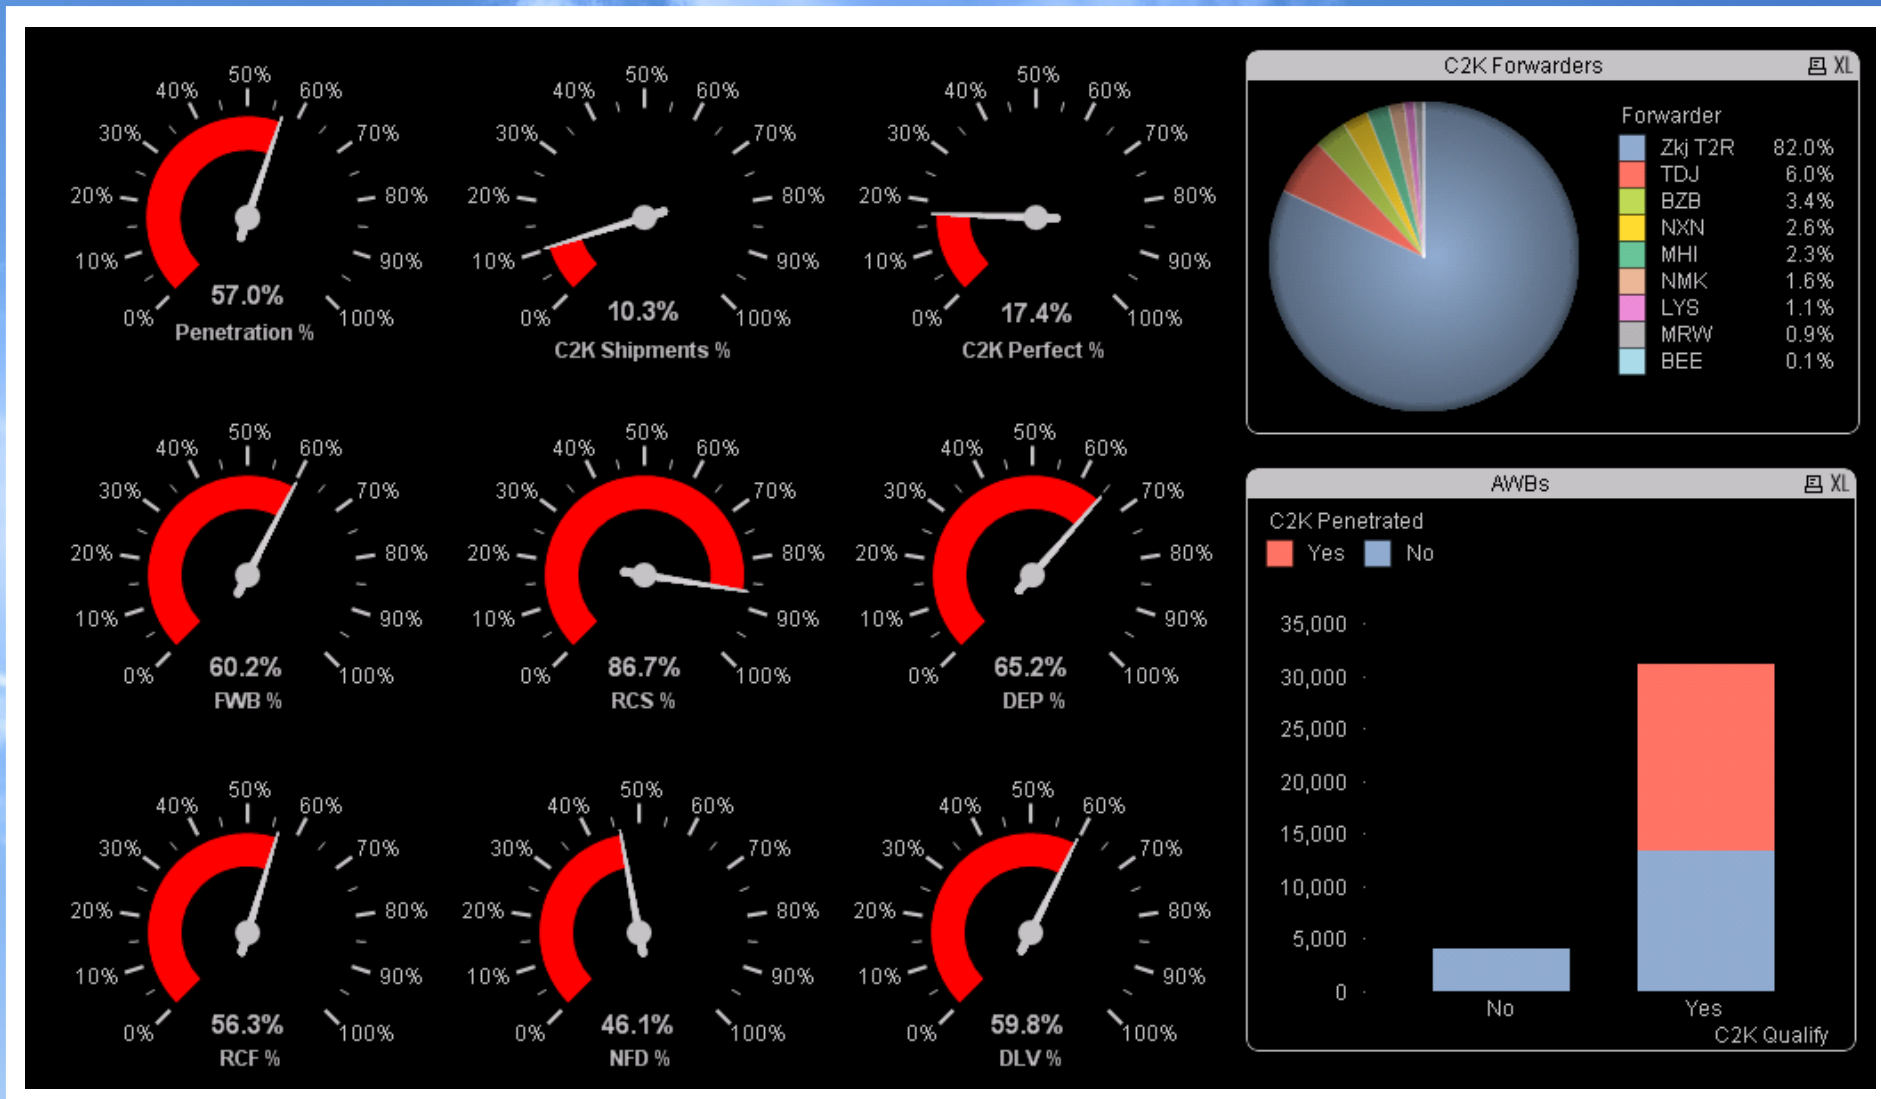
50% 40% 60% 30% 70% 20% 80% 10% 90% 0% 100%
57.0%
Penetration %

50% 40% 60% 30% 70% 20% 80% 10% 90% 0% 100%
10.3%
C2K Shipments %

50% 40% 60% 30% 70% 20% 80% 10% 90% 0% 100%
17.4%
C2K Perfect %

50% 40% 60% 30% 70% 20% 80% 10% 90% 0% 100%
60.2%
FWB %

50% 40% 60% 30% 70% 20% 80% 10% 90% 0% 100%
86.7%
RCS %

50% 40% 60% 30% 70% 20% 80% 10% 90% 0% 100%
65.2%
DEP %

50% 40% 60% 30% 70% 20% 80% 10% 90% 0% 100%
56.3%
RCF %

50% 40% 60% 30% 70% 20% 80% 10% 90% 0% 100%
46.1%
NFD %

50% 40% 60% 30% 70% 20% 80% 10% 90% 0% 100%
59.8%
DLV %

C2K Forwarders XL

Forwarder
| | |
|---|---|
| Zkj T2R | 82.0% |
| TDJ | 6.0% |
| BZB | 3.4% |
| NXN | 2.6% |
| MHI | 2.3% |
| NMK | 1.6% |
| LYS | 1.1% |
| MRW | 0.9% |
| BEE | 0.1% |

AWBs XL

C2K Penetrated
Yes No

35,000
30,000
25,000
20,000
15,000
10,000
5,000
0
No Yes
C2K Qualify